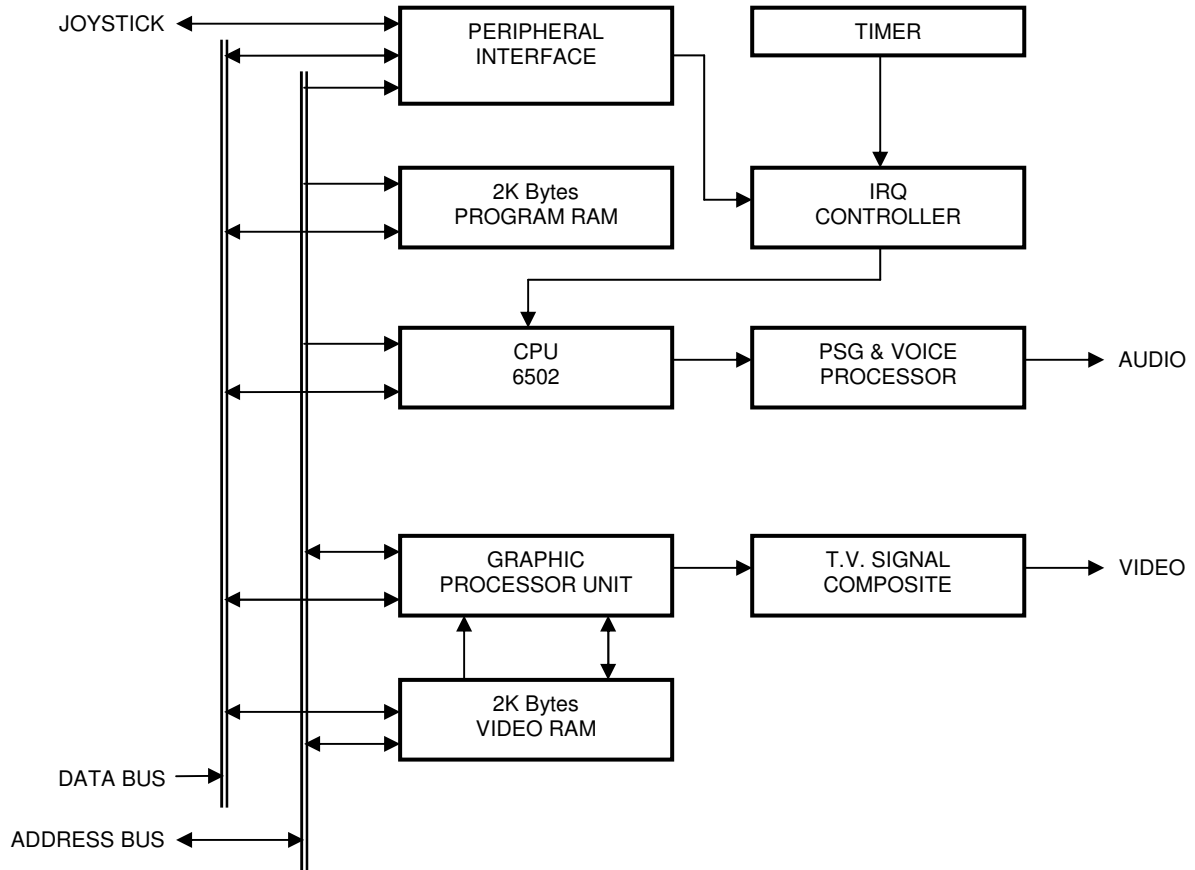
JOYSTICK

PERIPHERAL INTERFACE

TIMER

2K Bytes PROGRAM RAM

IRQ CONTROLLER

CPU 6502

PSG & VOICE PROCESSOR

AUDIO

GRAPHIC PROCESSOR UNIT

T.V. SIGNAL COMPOSITE

VIDEO

2K Bytes VIDEO RAM

DATA BUS

ADDRESS BUS